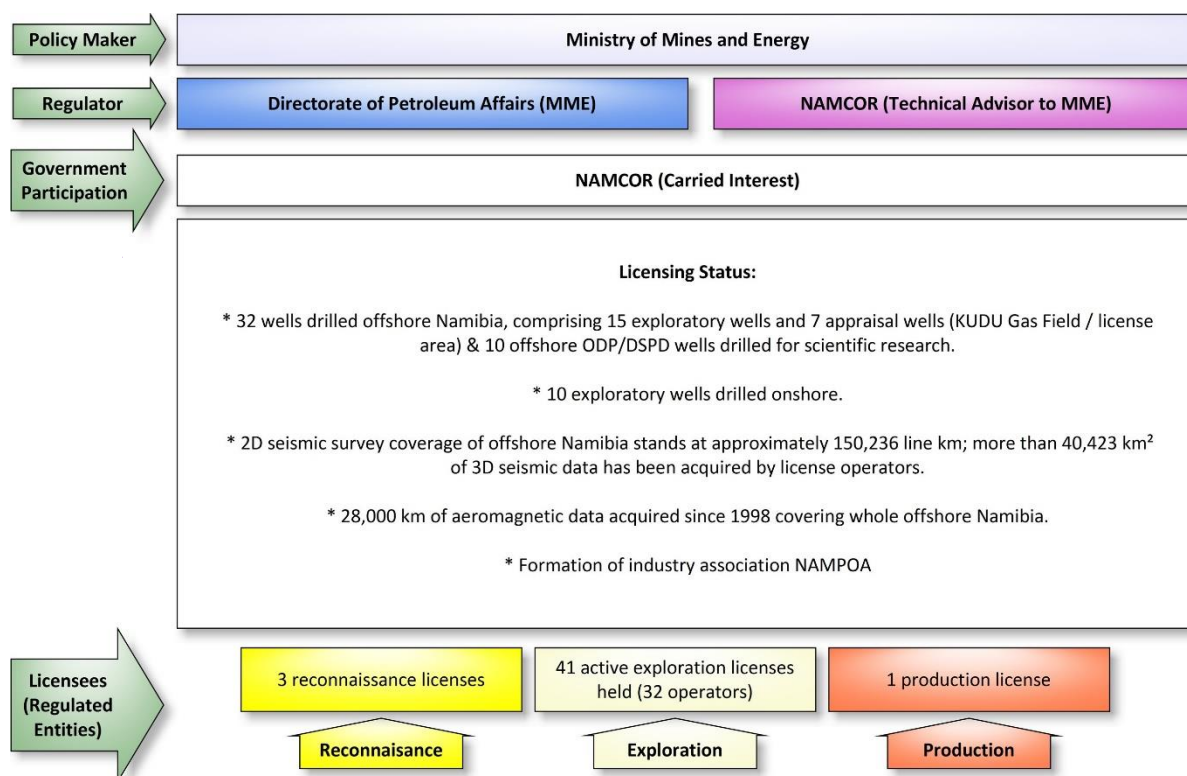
Policy Maker

Ministry of Mines and Energy

Regulator

Directorate of Petroleum Affairs (MME)

NAMCOR (Technical Advisor to MME)

Government Participation

NAMCOR (Carried Interest)

Licensing Status:

* 32 wells drilled offshore Namibia, comprising 15 exploratory wells and 7 appraisal wells (KUDU Gas Field / license area) & 10 offshore ODP/DSPD wells drilled for scientific research.

* 10 exploratory wells drilled onshore.

* 2D seismic survey coverage of offshore Namibia stands at approximately 150,236 line km; more than 40,423 km² of 3D seismic data has been acquired by license operators.

* 28,000 km of aeromagnetic data acquired since 1998 covering whole offshore Namibia.

* Formation of industry association NAMPOA

Licensees (Regulated Entities)

3 reconnaissance licenses

41 active exploration licenses held (32 operators)

1 production license

Reconnaisance

Exploration

Production